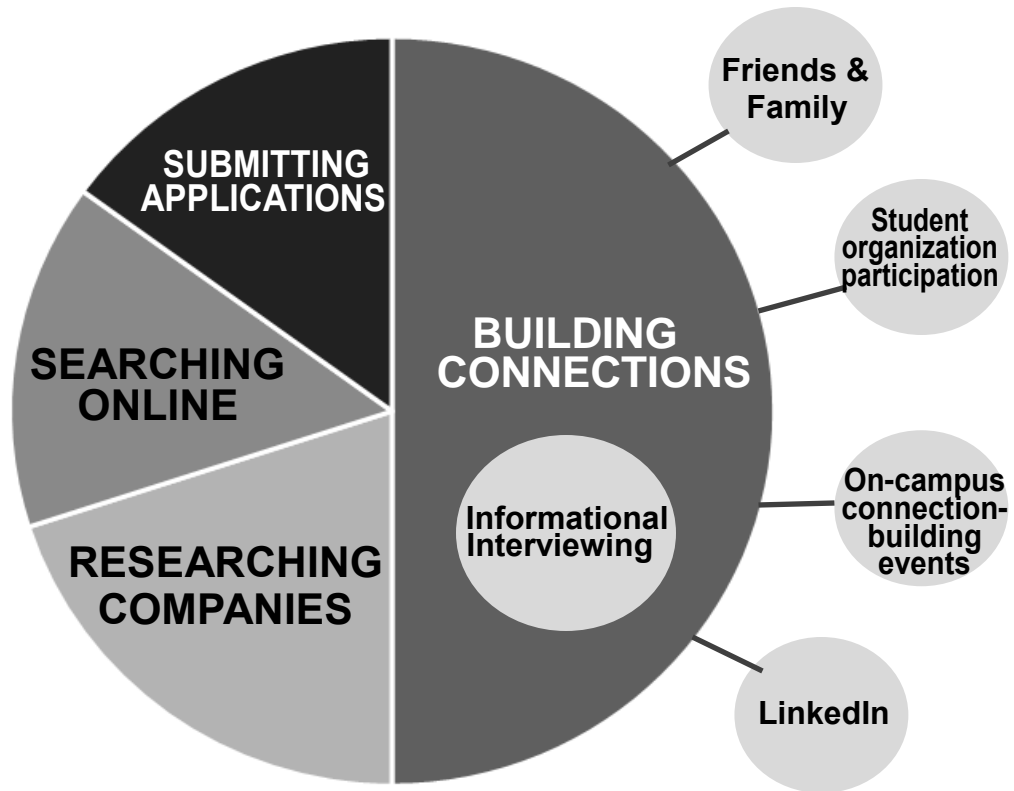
SUBMITTING APPLICATIONS

SEARCHING ONLINE

RESEARCHING COMPANIES

BUILDING CONNECTIONS

Informational Interviewing

Friends & Family

Student organization participation

On-campus connection-building events

LinkedIn